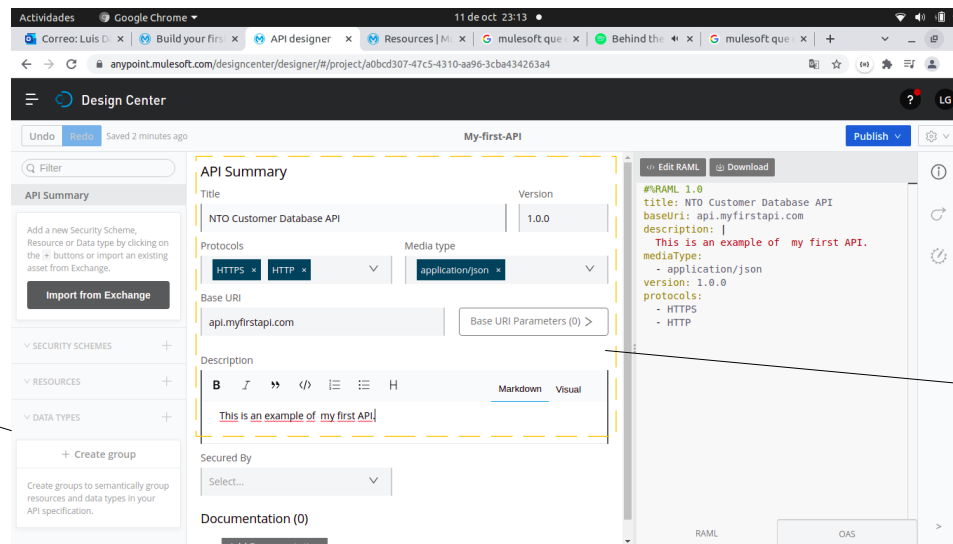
Actividades   Google Chrome ▾   11 de oct 23:13 ●

Correo: Luis D ×   Build your firs ×   API designer ×   Resources | M ×   mulesoft que ×   Behind the ×   mulesoft que ×   +

anypoint.mulesoft.com/designcenter/designer/#/project/a0bcd307-47c5-4310-aa96-3cba434263a4

Design Center

LG

Undo   Redo   Saved 2 minutes ago   My-first-API   Publish

Filter

API Summary

Add a new Security Scheme, Resource or Data type by clicking on the + buttons or import an existing asset from Exchange.

Import from Exchange

SECURITY SCHEMES

RESOURCES

DATA TYPES

+ Create group

Create groups to semantically group resources and data types in your API specification.

API Summary

Title
NTO Customer Database API

Version
1.0.0

Protocols
HTTPS × HTTP ×

Media type
application/json ×

Base URI
api.myfirstapi.com

Base URI Parameters (0) >

Description

B I ” </> H   Markdown   Visual

This is an example of my first API.

Secured By
Select...

Documentation (0)

Edit RAML   Download

#%RAML 1.0
title: NTO Customer Database API
baseUri: api.myfirstapi.com
description: |
  This is an example of  my first API.
mediaType:
  - application/json
version: 1.0.0
protocols:
  - HTTPS
  - HTTP

RAML   OAS